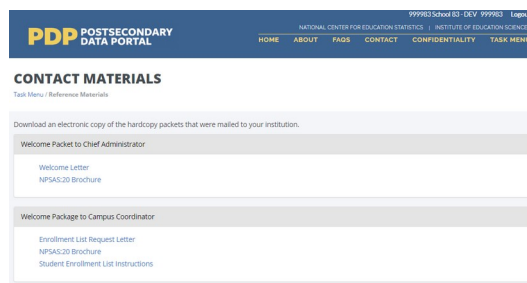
PDP POSTSECONDARY DATA PORTAL

999983 School 83 - DEV 999983 Logo

NATIONAL CENTER FOR EDUCATION STATISTICS | INSTITUTE OF EDUCATION SCIENCE

HOME ABOUT FAQS CONTACT CONFIDENTIALITY TASK MEN

CONTACT MATERIALS

Task Menu / Reference Materials

Download an electronic copy of the hardcopy packets that were mailed to your institution.

Welcome Packet to Chief Administrator

Welcome Letter
NPSAS:20 Brochure

Welcome Package to Campus Coordinator

Enrollment List Request Letter
NPSAS:20 Brochure
Student Enrollment List Instructions